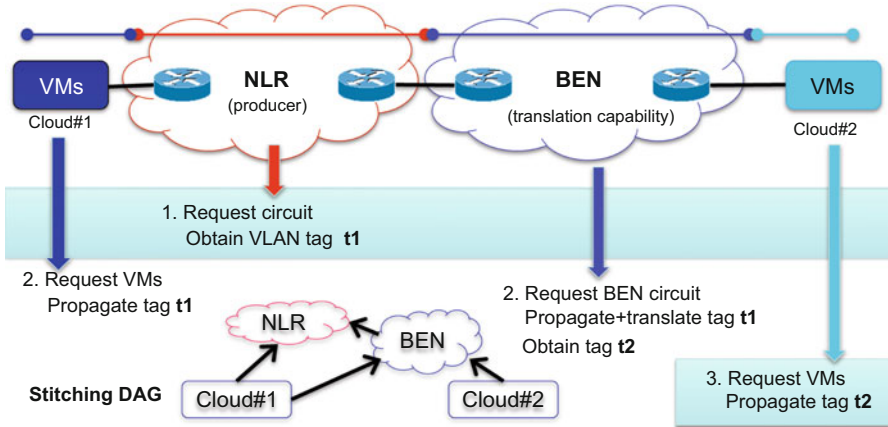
VMs
Cloud#1

NLR
(producer)

BEN
(translation capability)

VMs
Cloud#2

1. Request circuit
Obtain VLAN tag **t1**

2. Request VMs
Propagate tag **t1**

2. Request BEN circuit
Propagate+translate tag **t1**
Obtain tag **t2**

3. Request VMs
Propagate tag **t2**

NLR
BEN
Stitching DAG
Cloud#1
Cloud#2